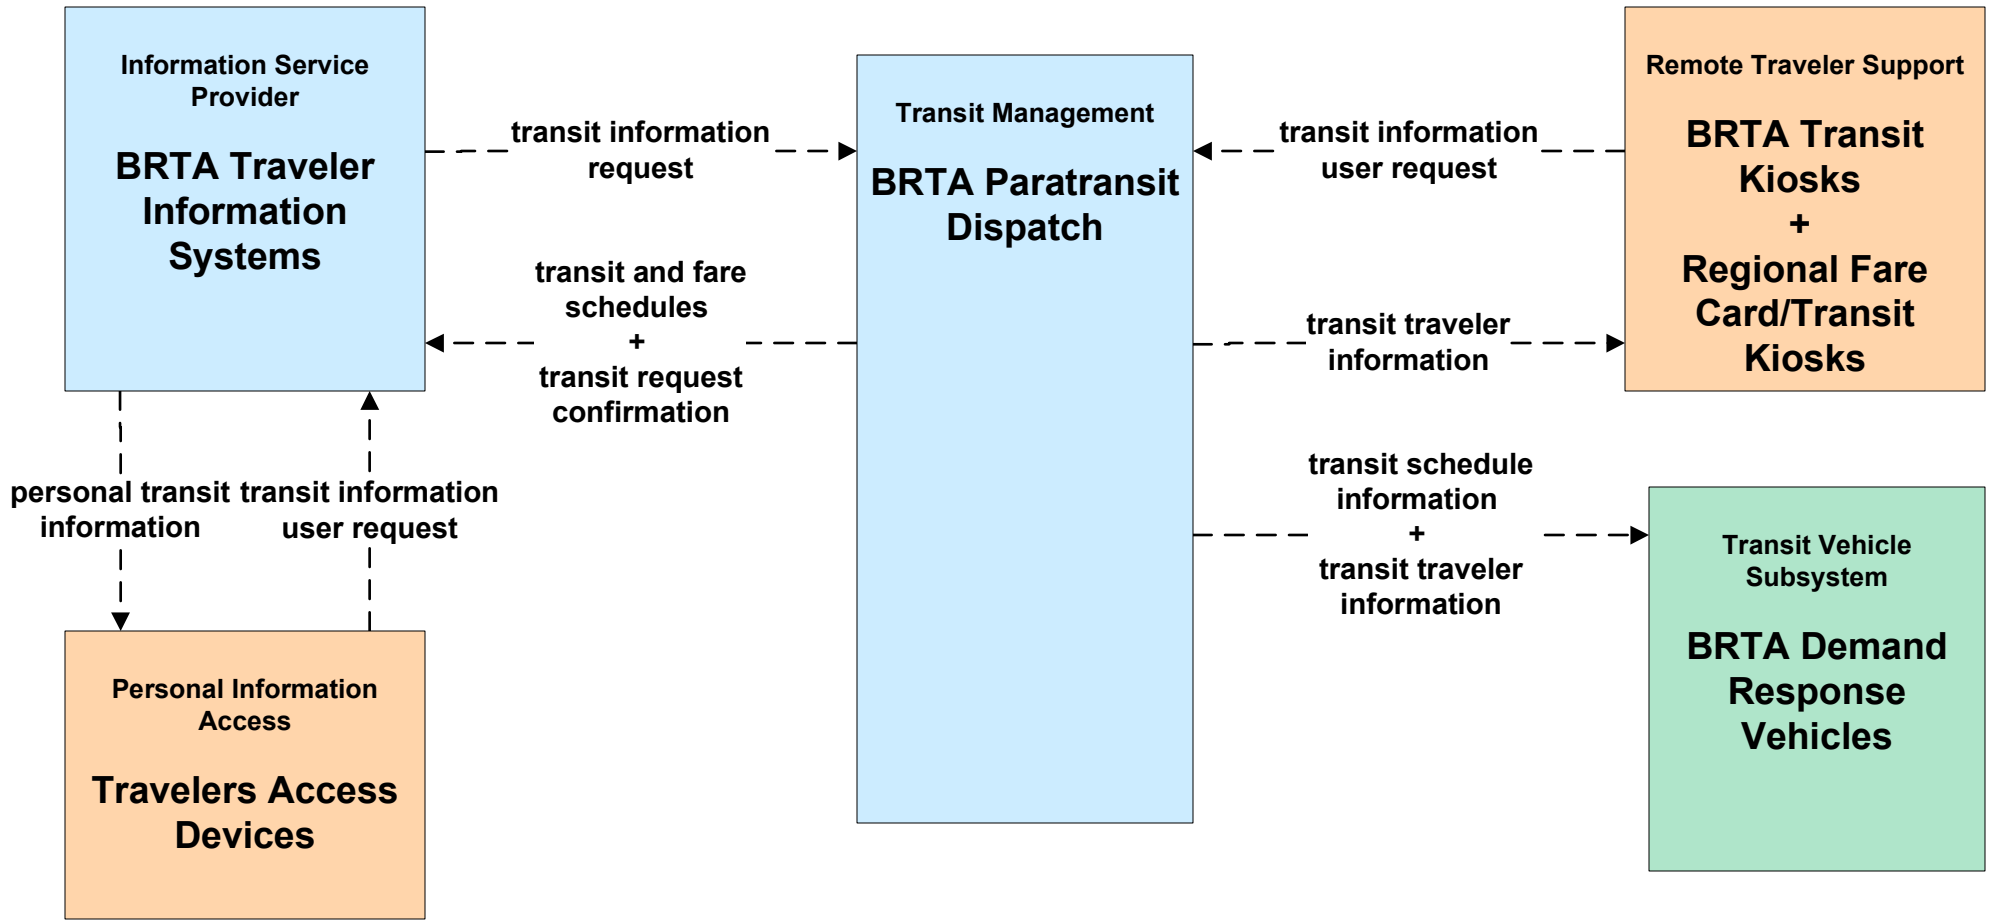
Information Service Provider

BRTA Traveler Information Systems

transit information request

Transit Management

BRTA Paratransit Dispatch

transit information user request

Remote Traveler Support

BRTA Transit Kiosks + Regional Fare Card/Transit Kiosks

transit and fare schedules + transit request confirmation

transit traveler information

personal transit information

transit information user request

transit schedule information + transit traveler information

Transit Vehicle Subsystem

BRTA Demand Response Vehicles

Personal Information Access

Travelers Access Devices